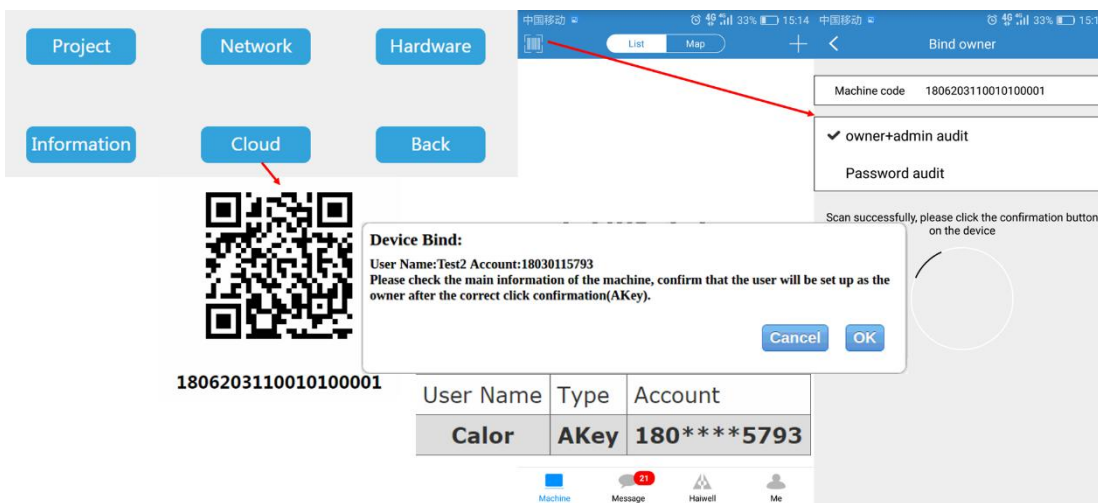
Project
Network
Hardware
Information
Cloud
Back

180620311001010001

中国移动 15:14
List Map

中国移动 33% 15:1
Bind owner

Machine code 180620311001010001

✔ owner+admin audit
Password audit

Scan successfully, please click the confirmation button on the device

Device Bind:
User Name:Test2 Account:18030115793
Please check the main information of the machine, confirm that the user will be set up as the owner after the correct click confirmation(AKey).
Cancel OK

| User Name | Type | Account |
|---|---|---|
| Calor | AKey | 180****5793 |

Machine
21
Message
Haiwell
Me